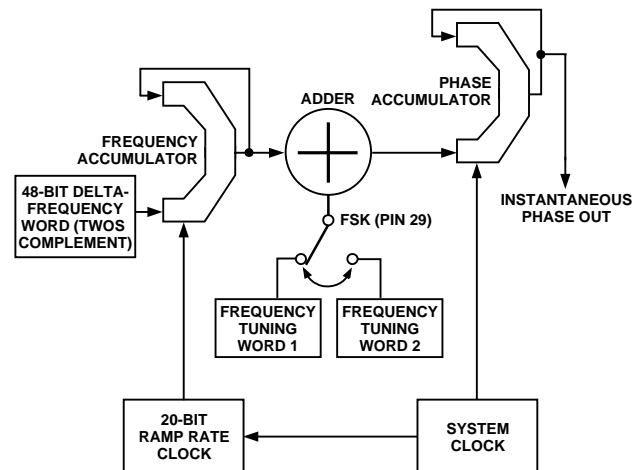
ADDER

PHASE ACCUMULATOR

FREQUENCY ACCUMULATOR

48-BIT DELTA-FREQUENCY WORD (TWOS COMPLEMENT)

INSTANTANEOUS PHASE OUT

FSK (PIN 29)

FREQUENCY TUNING WORD 1

FREQUENCY TUNING WORD 2

20-BIT RAMP RATE CLOCK

SYSTEM CLOCK